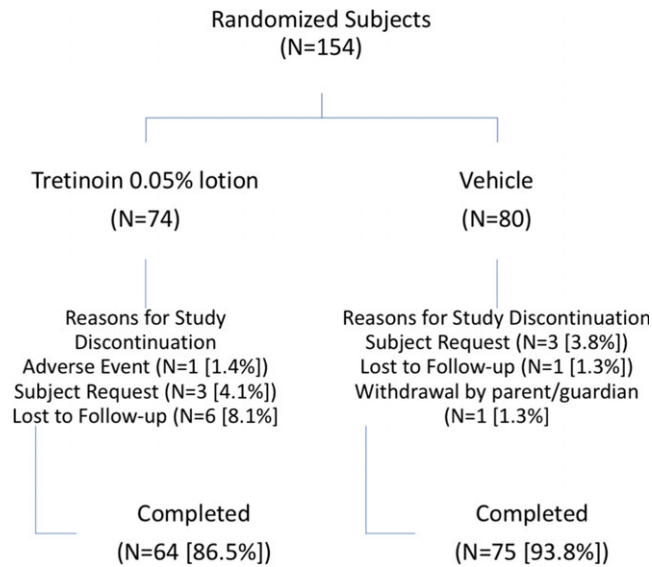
Randomized Subjects
(N=154)

Tretinoin 0.05% lotion
(N=74)

Vehicle
(N=80)

Reasons for Study Discontinuation
Adverse Event (N=1 [1.4%])
Subject Request (N=3 [4.1%])
Lost to Follow-up (N=6 [8.1%]

Reasons for Study Discontinuation
Subject Request (N=3 [3.8%])
Lost to Follow-up (N=1 [1.3%])
Withdrawal by parent/guardian
(N=1 [1.3%]

Completed
(N=64 [86.5%])

Completed
(N=75 [93.8%])